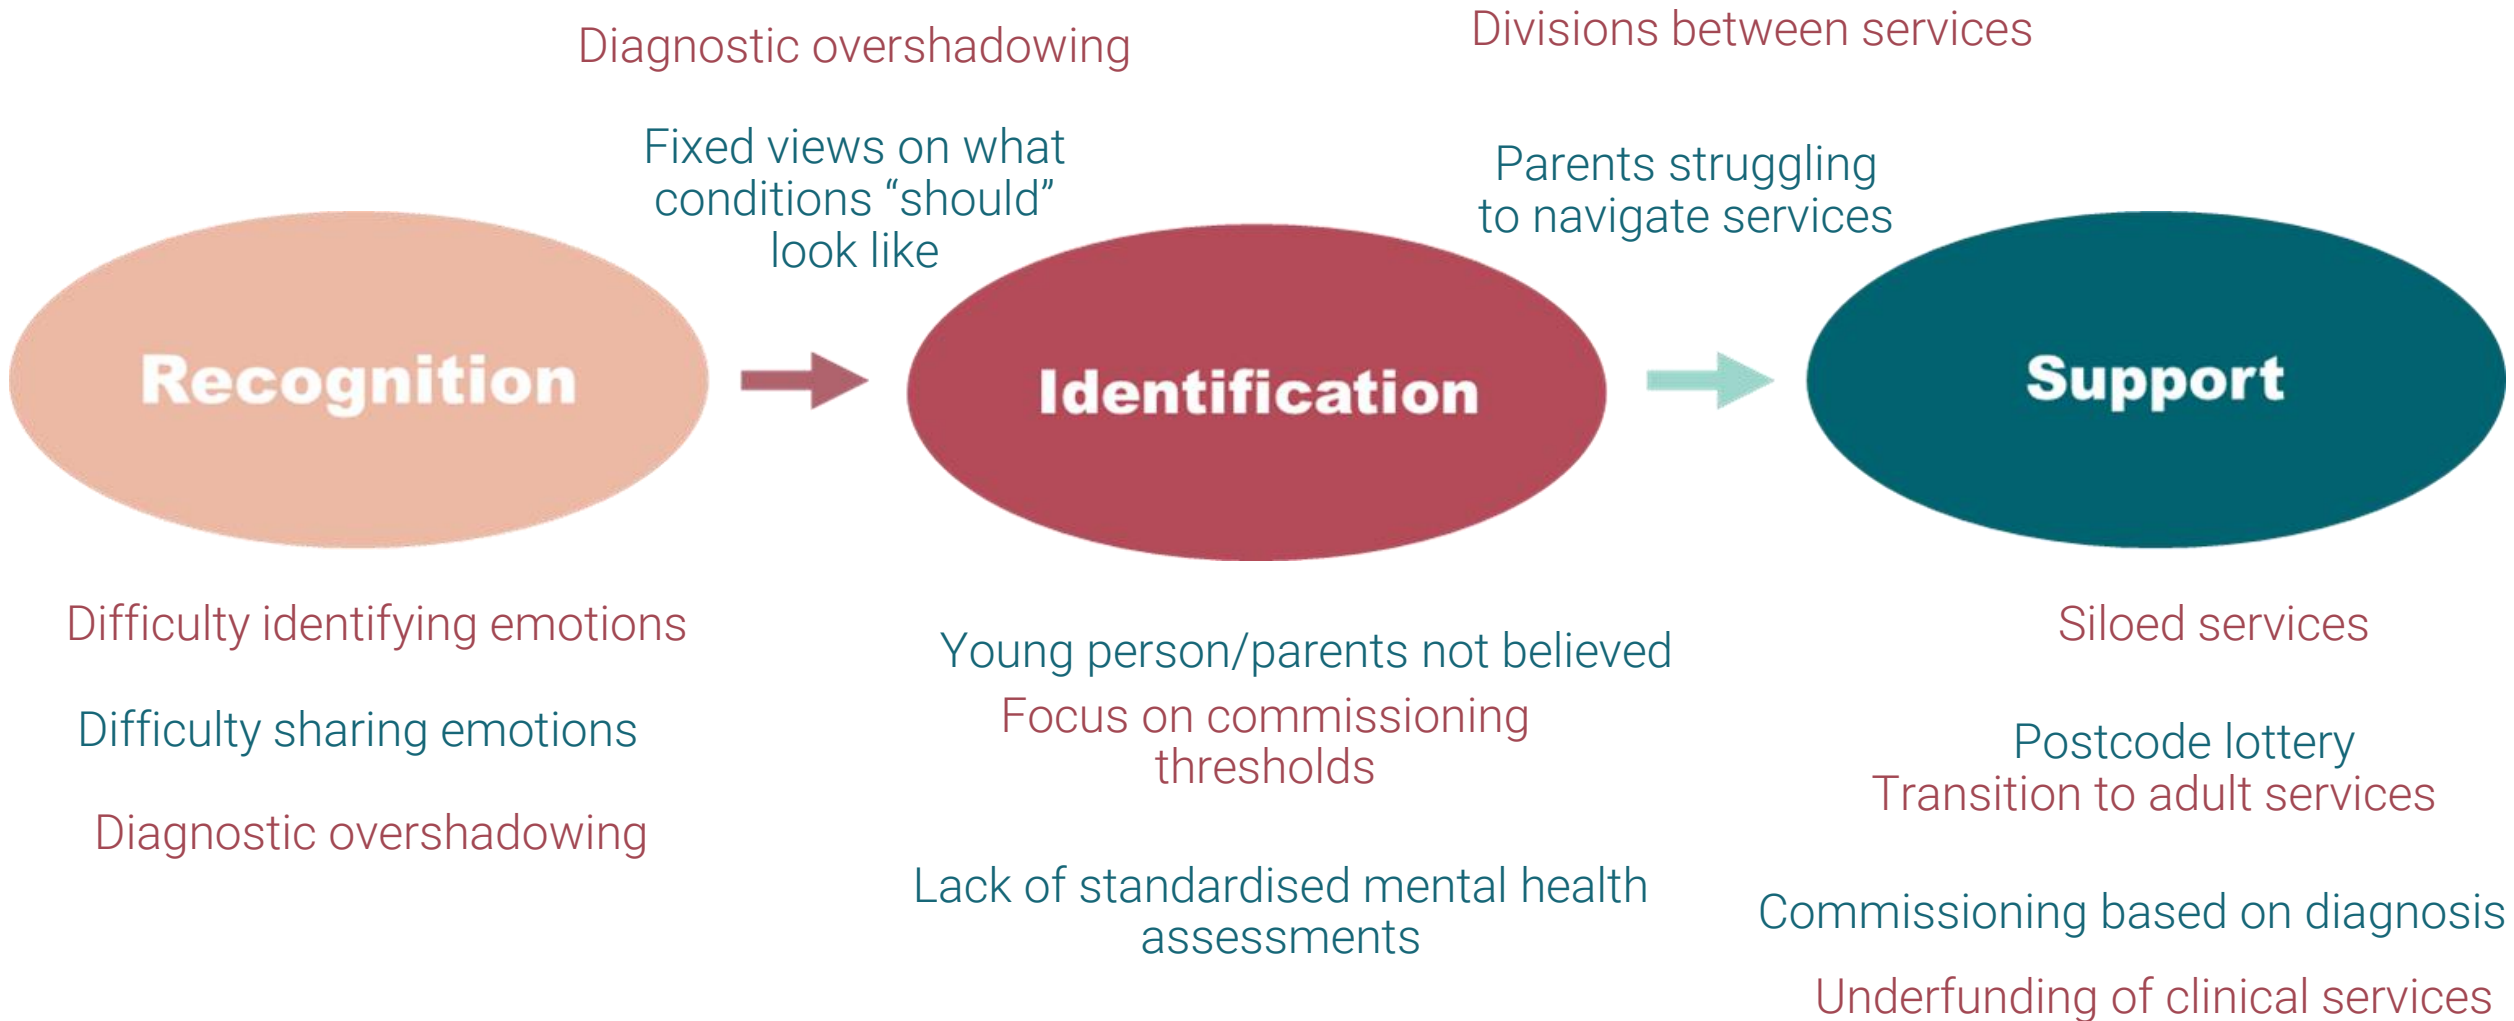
Diagnostic overshadowing

Divisions between services

Fixed views on what conditions “should” look like

Parents struggling to navigate services

Recognition

Identification

Support

Difficulty identifying emotions

Difficulty sharing emotions

Diagnostic overshadowing

Young person/parents not believed

Focus on commissioning thresholds

Lack of standardised mental health assessments

Siloed services

Postcode lottery

Transition to adult services

Commissioning based on diagnosis

Underfunding of clinical services